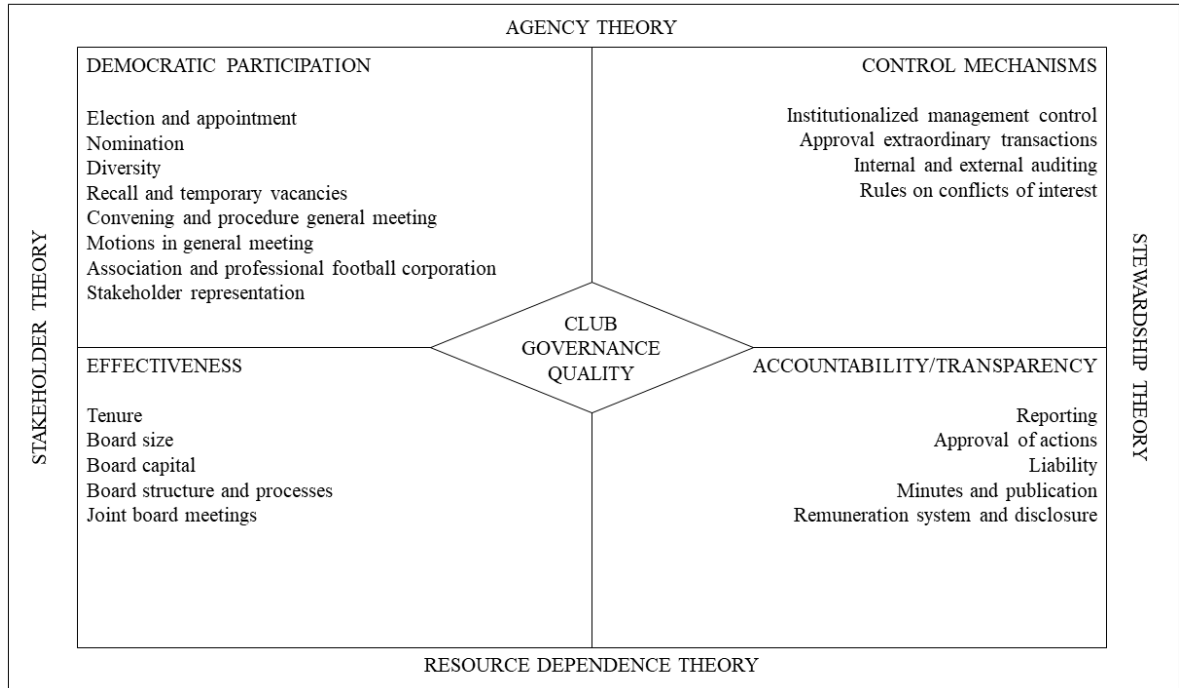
AGENCY THEORY

DEMOCRATIC PARTICIPATION

Election and appointment
Nomination
Diversity
Recall and temporary vacancies
Convening and procedure general meeting
Motions in general meeting
Association and professional football corporation
Stakeholder representation

CONTROL MECHANISMS

Institutionalized management control
Approval extraordinary transactions
Internal and external auditing
Rules on conflicts of interest

STAKEHOLDER THEORY

STEWARDSHIP THEORY

CLUB GOVERNANCE QUALITY

EFFECTIVENESS

Tenure
Board size
Board capital
Board structure and processes
Joint board meetings

ACCOUNTABILITY/TRANSPARENCY

Reporting
Approval of actions
Liability
Minutes and publication
Remuneration system and disclosure

RESOURCE DEPENDENCE THEORY